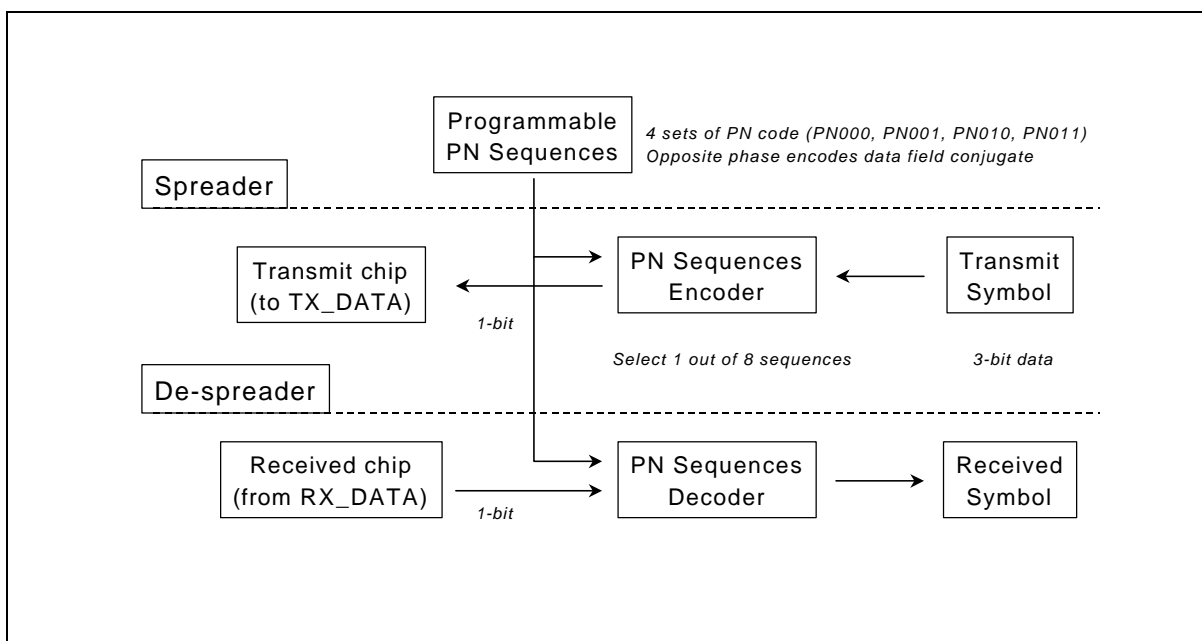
Programmable PN Sequences

4 sets of PN code (PN000, PN001, PN010, PN011)
Opposite phase encodes data field conjugate

Spreader

Transmit chip (to TX_DATA)

PN Sequences Encoder

Transmit Symbol

1-bit

Select 1 out of 8 sequences

3-bit data

De-spreader

Received chip (from RX_DATA)

PN Sequences Decoder

Received Symbol

1-bit